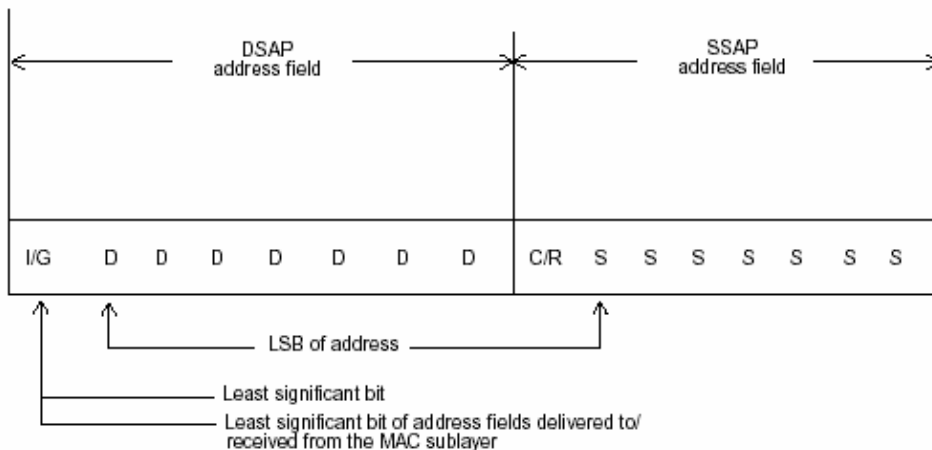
DSAP
address field

SSAP
address field

I/G D D D D D D D

C/R S S S S S S S

LSB of address

Least significant bit

Least significant bit of address fields delivered to/ received from the MAC sublayer